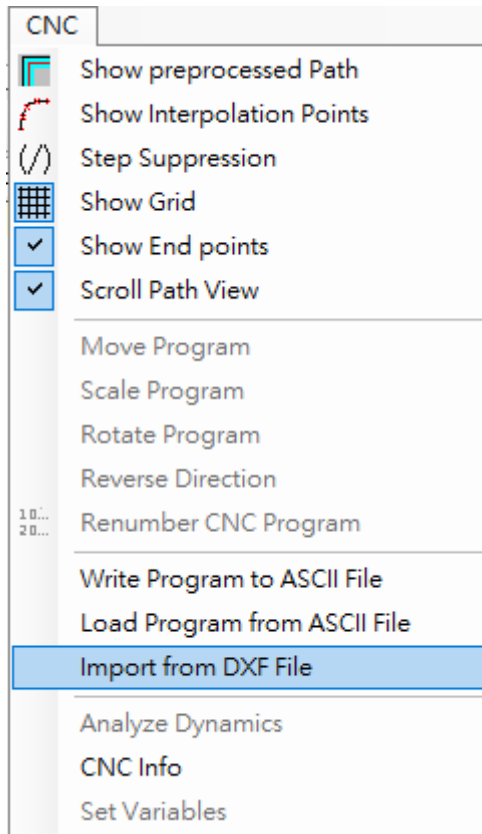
CNC

Show preprocessed Path
Show Interpolation Points
(/) Step Suppression
Show Grid
Show End points
Scroll Path View

Move Program
Scale Program
Rotate Program
Reverse Direction
10.. 20.. Renumber CNC Program

Write Program to ASCII File
Load Program from ASCII File
Import from DXF File

Analyze Dynamics
CNC Info
Set Variables